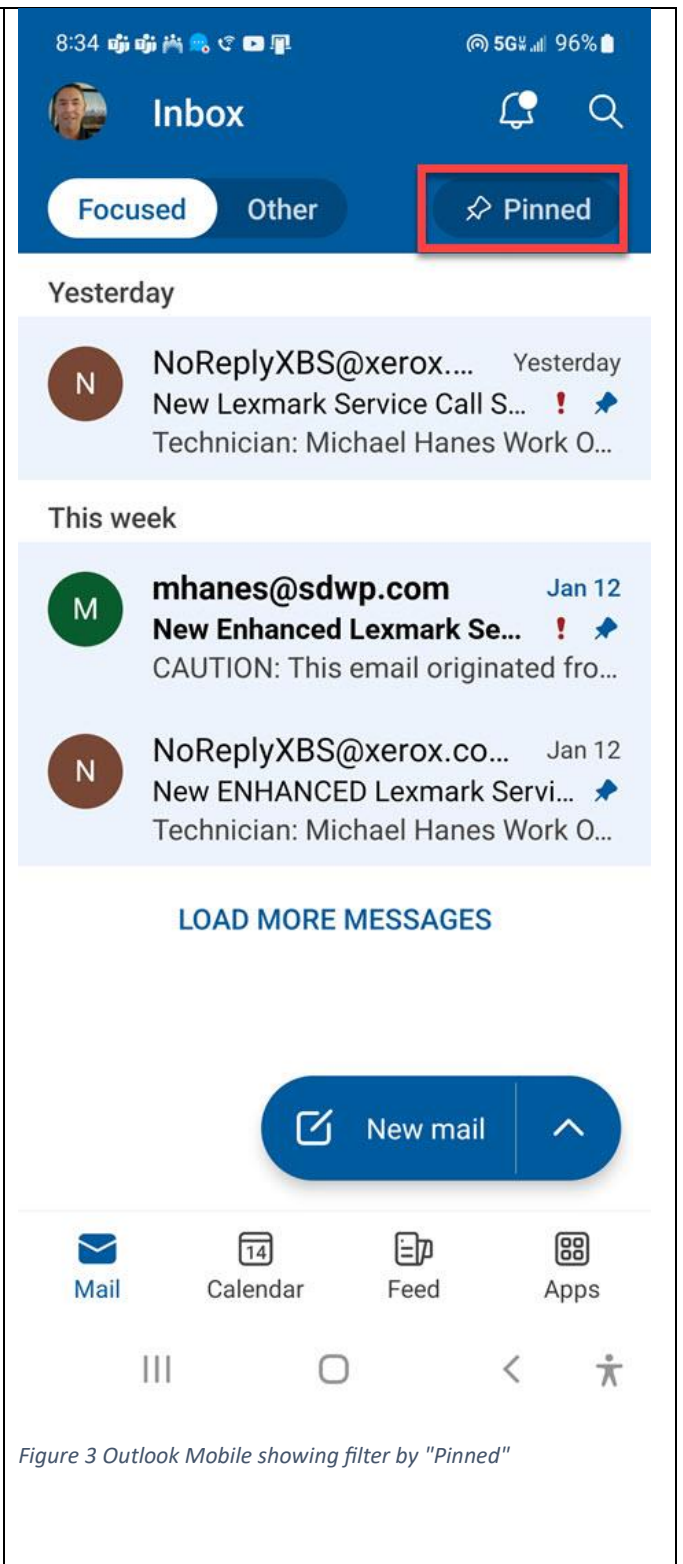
8:34 5G 96%

Inbox

Focused Other Pinned

Yesterday

N NoReplyXBS@xerox.... Yesterday
New Lexmark Service Call S... !
Technician: Michael Hanes Work O...

This week

M mhanes@sdwp.com Jan 12
New Enhanced Lexmark Se... !
CAUTION: This email originated fro...

N NoReplyXBS@xerox.co... Jan 12
New ENHANCED Lexmark Servi...
Technician: Michael Hanes Work O...

LOAD MORE MESSAGES

New mail

Mail 14 Calendar Feed Apps

Figure 3 Outlook Mobile showing filter by "Pinned"